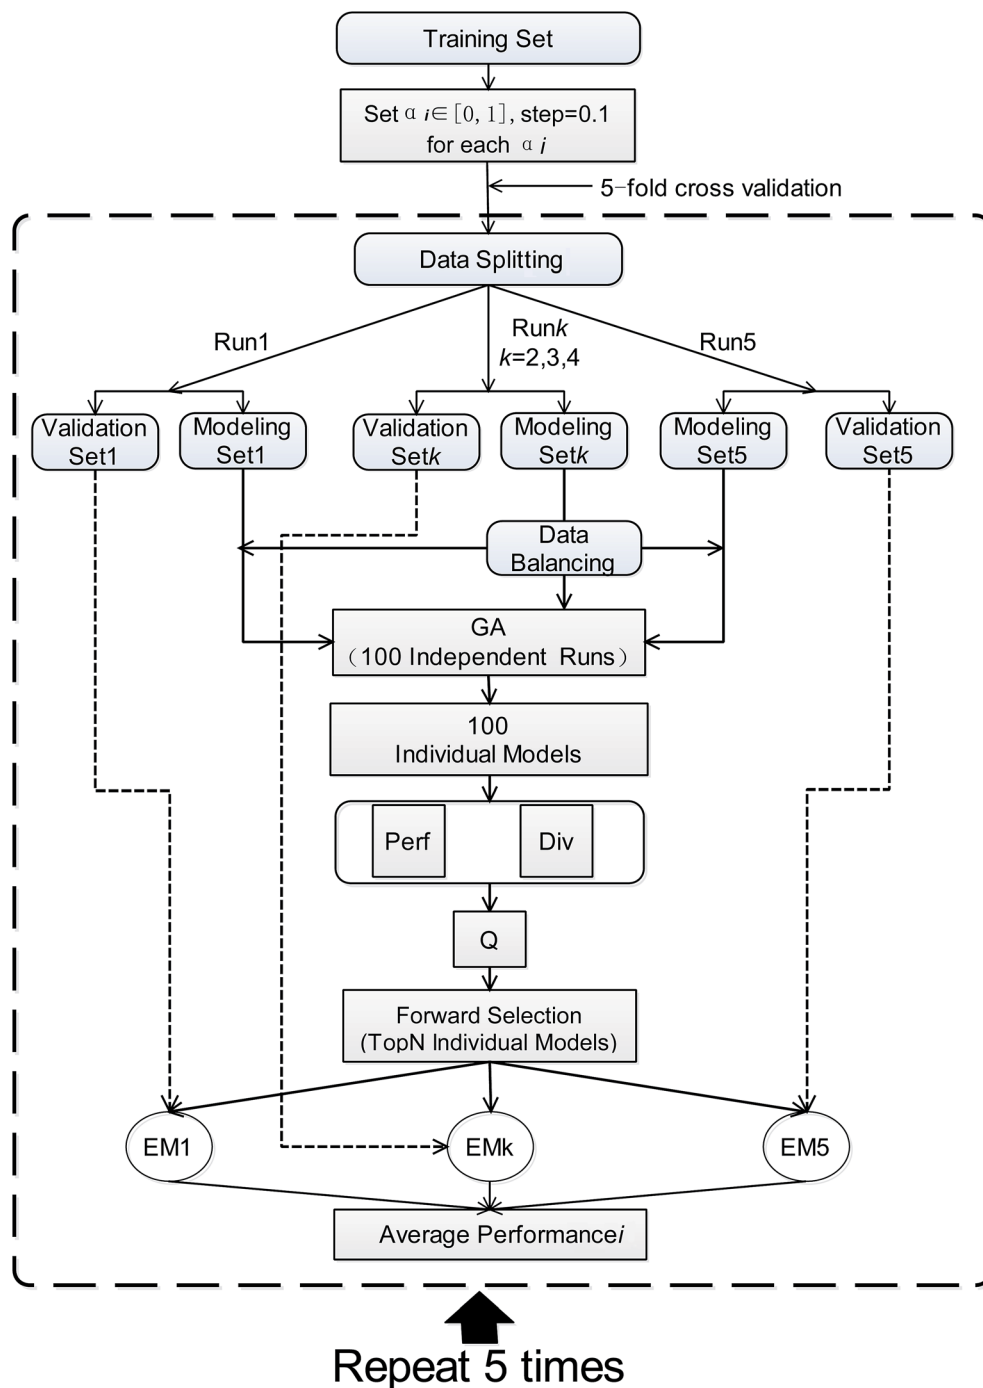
Training Set

Set $\alpha_i \in [0, 1]$, step=0.1 for each $\alpha_i$

5-fold cross validation

Data Splitting

Run1

Run$k$ $k$=2,3,4

Run5

Validation Set1

Modeling Set1

Validation Set$k$

Modeling Set$k$

Modeling Set5

Validation Set5

Data Balancing

GA (100 Independent Runs)

100 Individual Models

Perf

Div

Q

Forward Selection (TopN Individual Models)

EM1

EMk

EM5

Average Performance$i$

Repeat 5 times